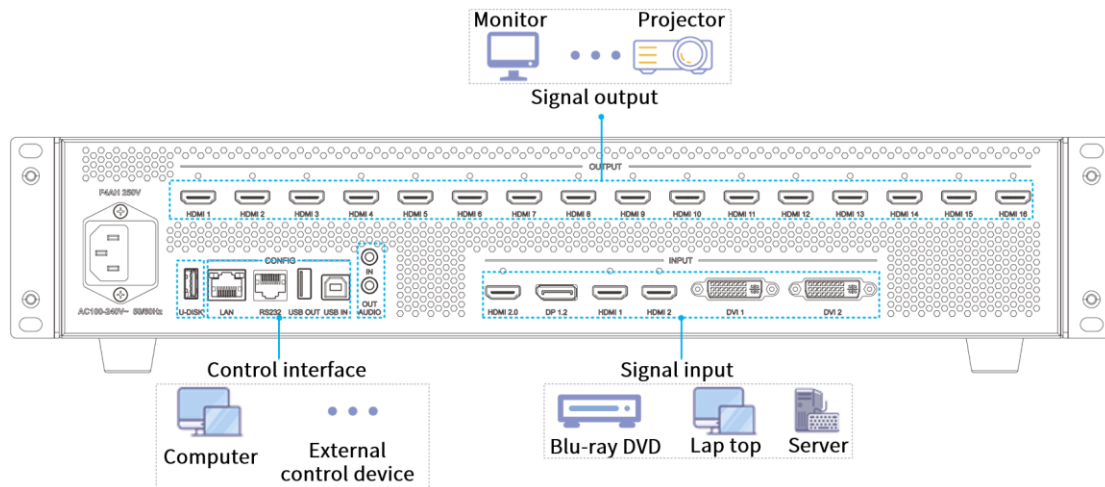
Monitor
Projector
Signal output
OUTPUT
HDMI 1 HDMI 2 HDMI 3 HDMI 4 HDMI 5 HDMI 6 HDMI 7 HDMI 8 HDMI 9 HDMI 10 HDMI 11 HDMI 12 HDMI 13 HDMI 14 HDMI 15 HDMI 16
F4AH 250V
AC100-240V~ 50/60Hz
U-DISK
CONFIG
LAN RS232 USB OUT USB IN
IN
OUT
AUDIO
INPUT
HDMI 2.0 DP 1.2 HDMI 1 HDMI 2 DVI 1 DVI 2
Control interface
Computer
External control device
Signal input
Blu-ray DVD
Lap top
Server